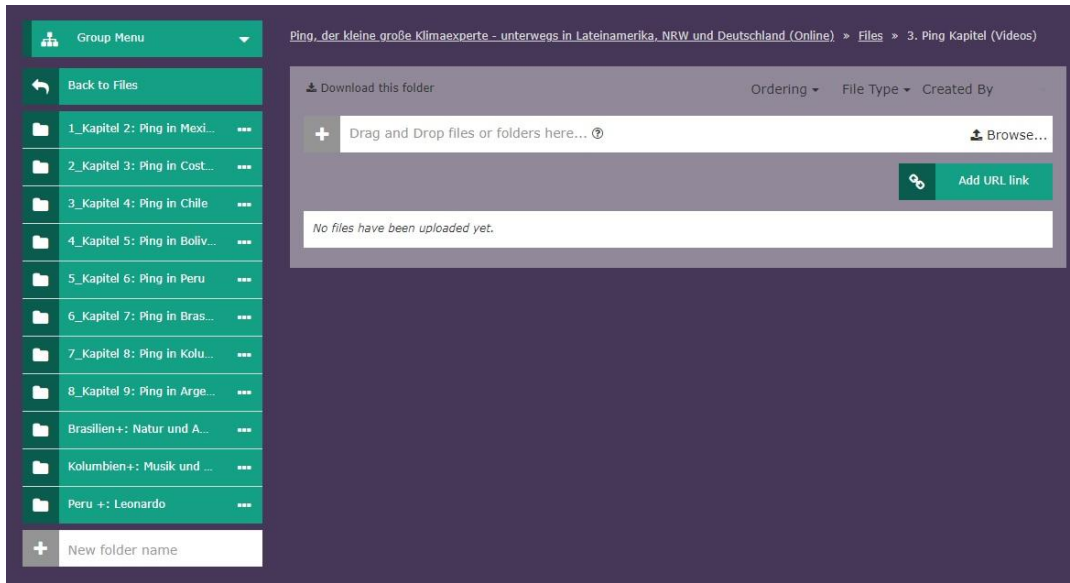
Group Menu

Back to Files

1_Kapitel 2: Ping in Mexi...

2_Kapitel 3: Ping in Cost...

3_Kapitel 4: Ping in Chile

4_Kapitel 5: Ping in Boliv...

5_Kapitel 6: Ping in Peru

6_Kapitel 7: Ping in Bras...

7_Kapitel 8: Ping in Kolu...

8_Kapitel 9: Ping in Arge...

Brasilien+: Natur und A...

Kolumbien+: Musik und ...

Peru +: Leonardo

New folder name

Ping, der kleine große Klimaexperte - unterwegs in Lateinamerika, NRW und Deutschland (Online) » Files » 3. Ping Kapitel (Videos)

Download this folder

Ordering File Type Created By

Drag and Drop files or folders here...

Browse...

Add URL link

No files have been uploaded yet.